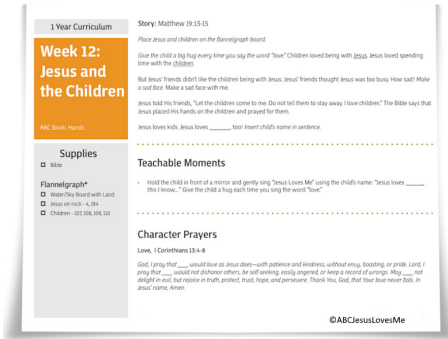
1 Year Curriculum

Week 12: Jesus and the Children

ABC Book: Hands

Supplies

Bible

Flannelgraph*

Water/Sky Board with Land

Jesus on rock - 4, 394

Children - 107, 108, 109, 110

Story: Matthew 19:13-15

Place Jesus and children on the flannelgraph board.

Give the child a big hug every time you say the word "love." Children loved being with Jesus. Jesus loved spending time with the children.

But Jesus' friends didn't like the children being with Jesus. Jesus' friends thought Jesus was too busy. How sad! Make a sad face. Make a sad face with me.

Jesus told His friends, "Let the children come to me. Do not tell them to stay away. I love children." The Bible says that Jesus placed His hands on the children and prayed for them.

Jesus loves kids. Jesus loves _______, too! Insert child's name in sentence.

Teachable Moments

Hold the child in front of a mirror and gently sing "Jesus Loves Me" using the child's name: "Jesus loves _______, this I know..." Give the child a hug each time you sing the word "love."

Character Prayers

Love, I Corinthians 13:4-8

God, I pray that ___ would love as Jesus does—with patience and kindness, without envy, boasting, or pride. Lord, I pray that ___ would not dishonor others, be self-seeking, easily angered, or keep a record of wrongs. May ___ not delight in evil, but rejoice in truth, protect, trust, hope, and persevere. Thank You, God, that Your love never fails. In Jesus' name, Amen.

©ABCJesusLovesMe